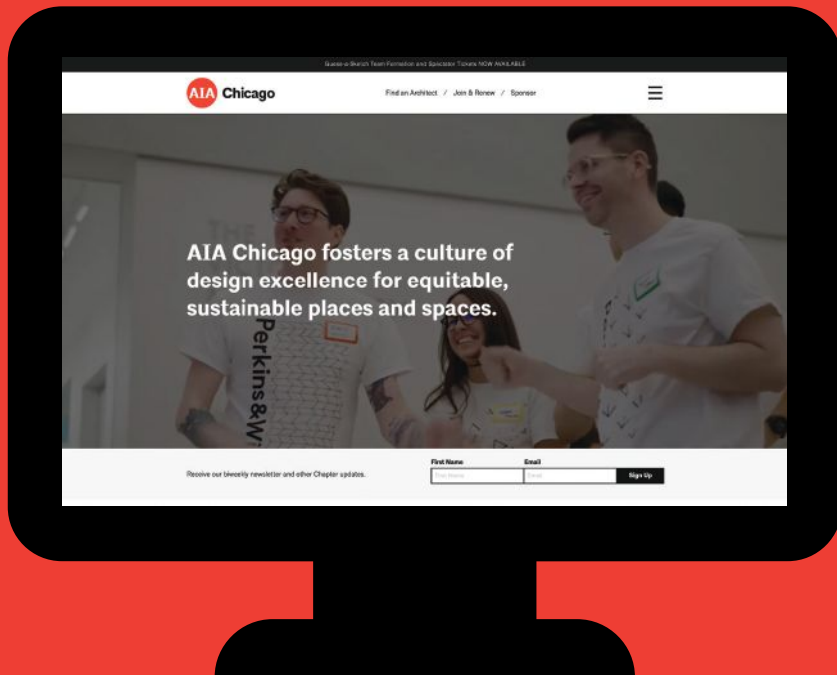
Guess-a-Sketch Team Formation and Spectator Tickets NOW AVAILABLE

AIA Chicago

Find an Architect / Join & Renew / Sponsor

AIA Chicago fosters a culture of design excellence for equitable, sustainable places and spaces.

Perkins&W

Receive our biweekly newsletter and other Chapter updates.

First Name
First Name

Email
Email

Sign Up